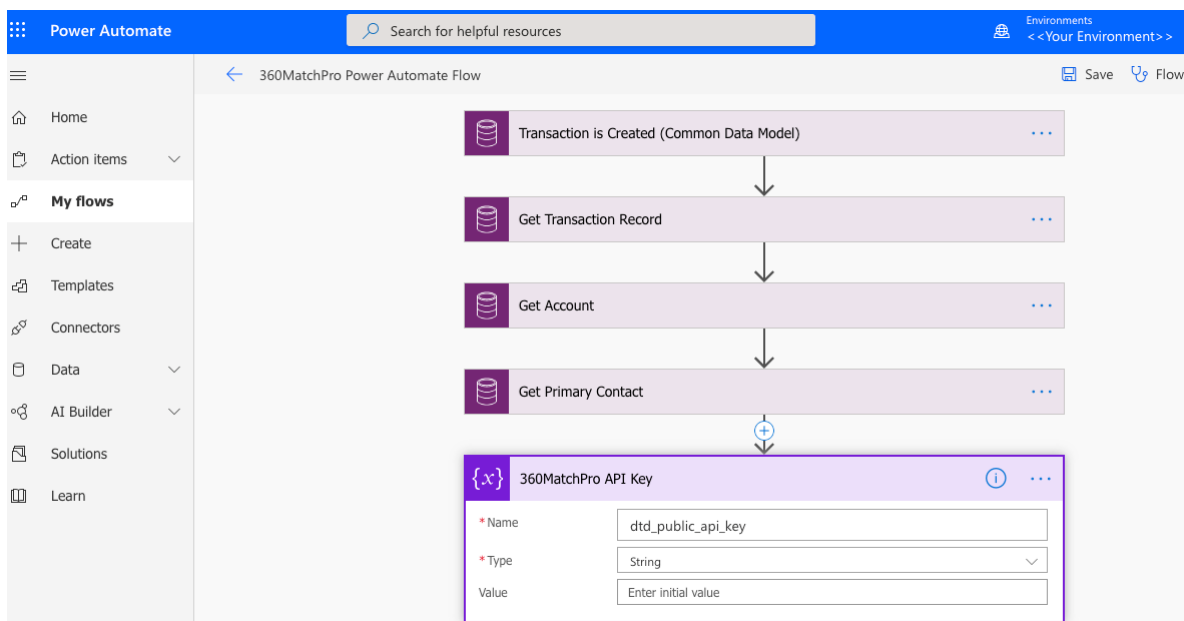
Power Automate

Search for helpful resources

Environments
<<Your Environment>>

360MatchPro Power Automate Flow

Save

Flow

Home

Action items

My flows

Create

Templates

Connectors

Data

AI Builder

Solutions

Learn

Transaction is Created (Common Data Model)

Get Transaction Record

Get Account

Get Primary Contact

360MatchPro API Key

* Name
dtd_public_api_key

* Type
String

Value
Enter initial value